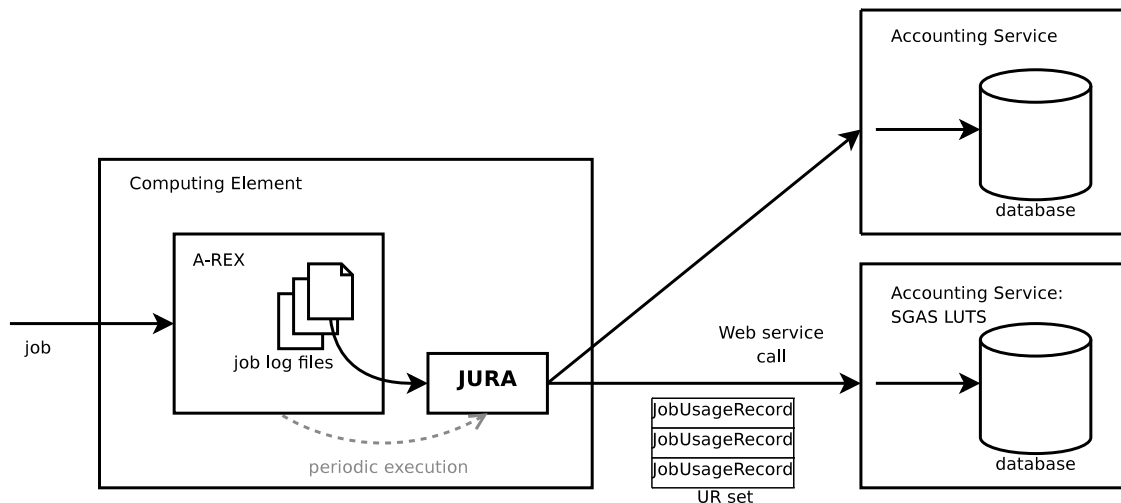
Accounting Service

database

Computing Element

A-REX

job

job log files

JURA

periodic execution

Web service call

JobUsageRecord

JobUsageRecord

JobUsageRecord

UR set

Accounting Service: SGAS LUTS

database